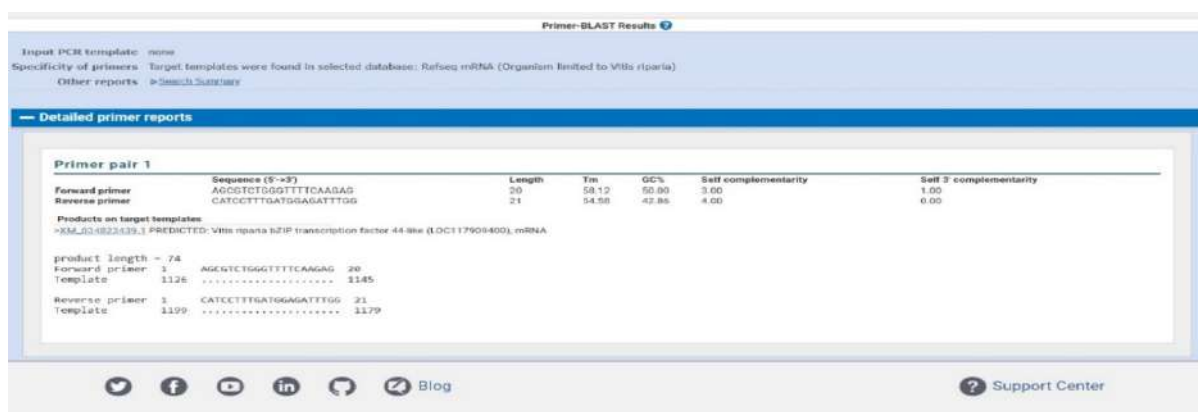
Primer-BLAST Results

Input PCR template none
Specificity of primers Target templates were found in selected database: Refseq mRNA (Organism limited to Vitis riparia)
Other reports ▶Search Summary

— Detailed primer reports

Primer pair 1

| | Sequence (5'->3') | Length | Tm | GC% | Self complementarity | Self 3' complementarity |
|---|---|---|---|---|---|---|
| Forward primer | AGCGTCTGGGTTTTCAAGAG | 20 | 58.12 | 50.00 | 3.00 | 1.00 |
| Reverse primer | CATCCTTTGATGGAGATTTGG | 21 | 54.58 | 42.86 | 4.00 | 0.00 |

Products on target templates
>XM_034823439.1 PREDICTED: Vitis riparia bZIP transcription factor 44-like (LOC117909400), mRNA

product length = 74
Forward primer 1 AGCGTCTGGGTTTTCAAGAG 20
Template 1126 .................... 1145

Reverse primer 1 CATCCTTTGATGGAGATTTGG 21
Template 1199 ..................... 1179

Blog

Support Center